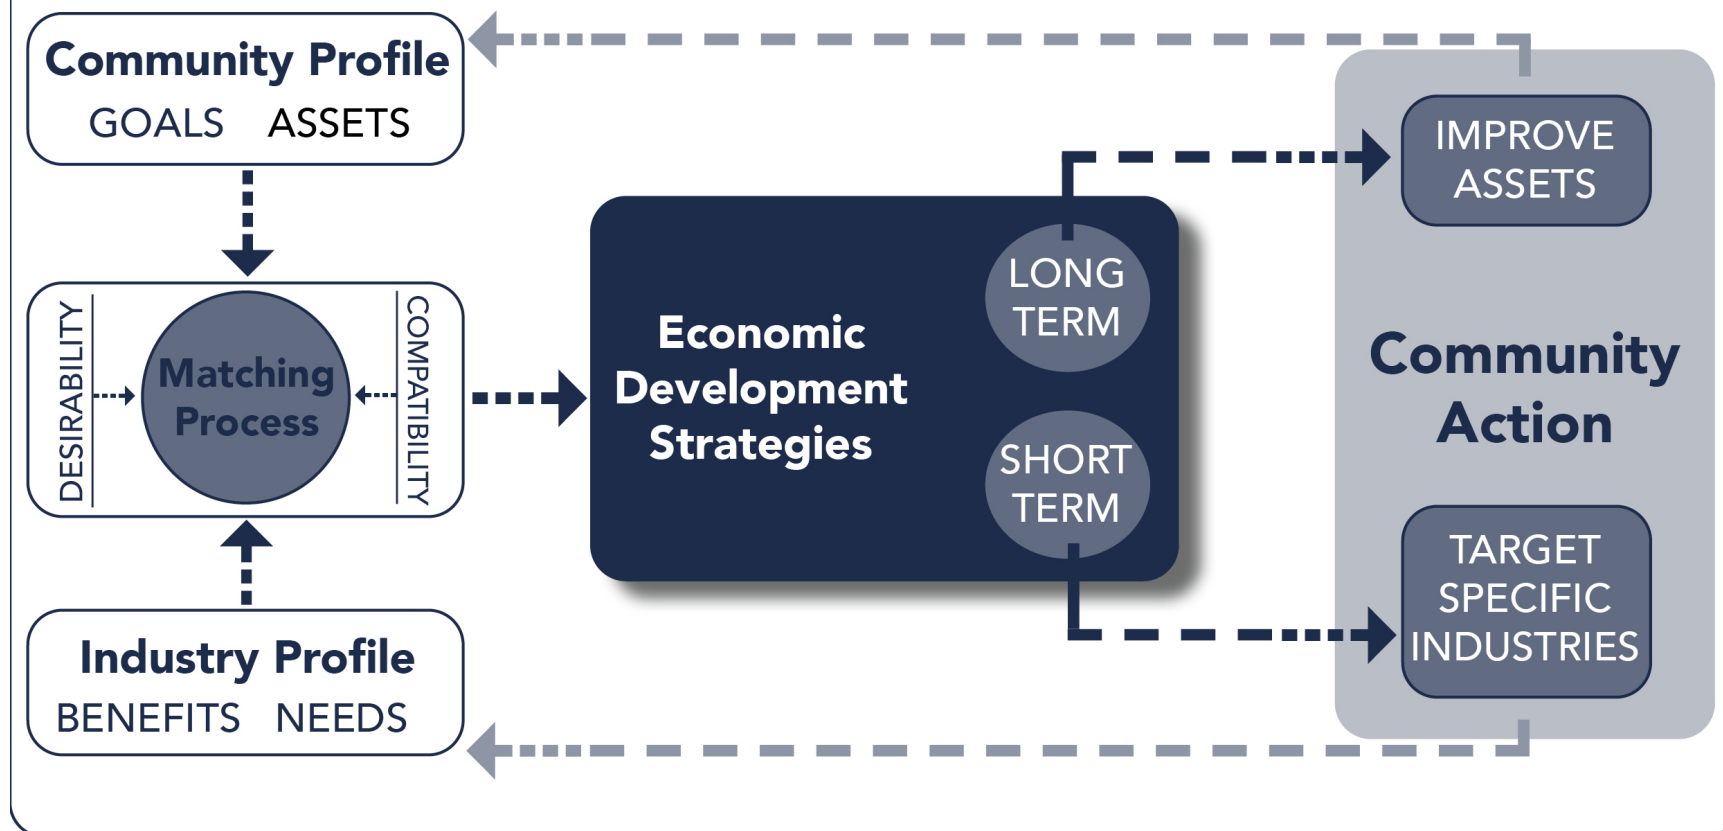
Community Profile
GOALS ASSETS

DESIRABILITY
Matching Process
COMPATIBILITY

Industry Profile
BENEFITS NEEDS

Economic Development Strategies

LONG TERM

SHORT TERM

IMPROVE ASSETS

Community Action

TARGET SPECIFIC INDUSTRIES